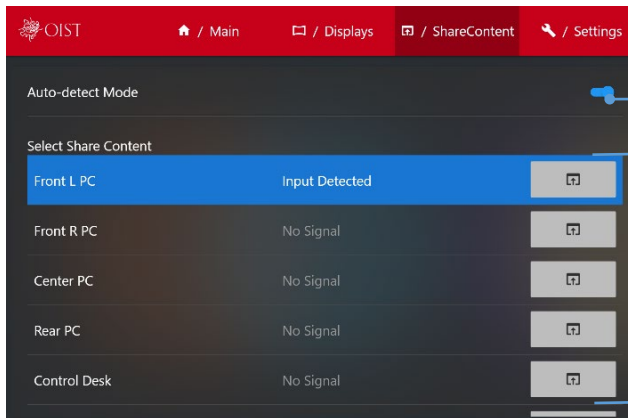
OIST
/ Main
/ Displays
/ ShareContent
/ Settings

Auto-detect Mode

Select Share Content

| | |
|---|---|
| Front L PC | Input Detected |
| Front R PC | No Signal |
| Center PC | No Signal |
| Rear PC | No Signal |
| Control Desk | No Signal |